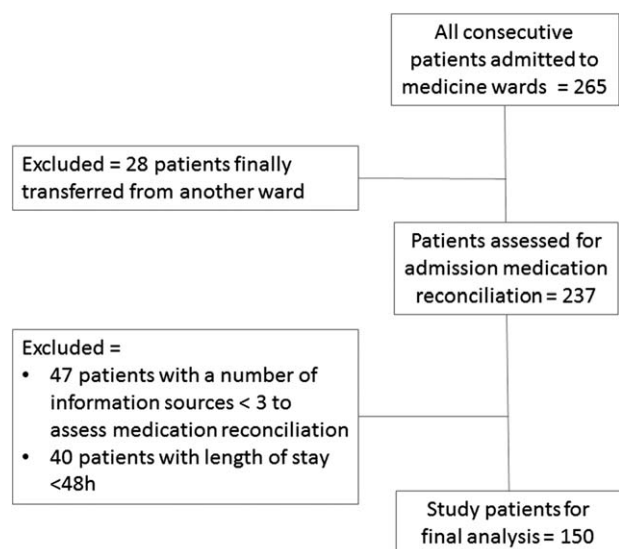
All consecutive patients admitted to medicine wards = 265

Excluded = 28 patients finally transferred from another ward

Patients assessed for admission medication reconciliation = 237

Excluded =
• 47 patients with a number of information sources < 3 to assess medication reconciliation
• 40 patients with length of stay <48h

Study patients for final analysis = 150